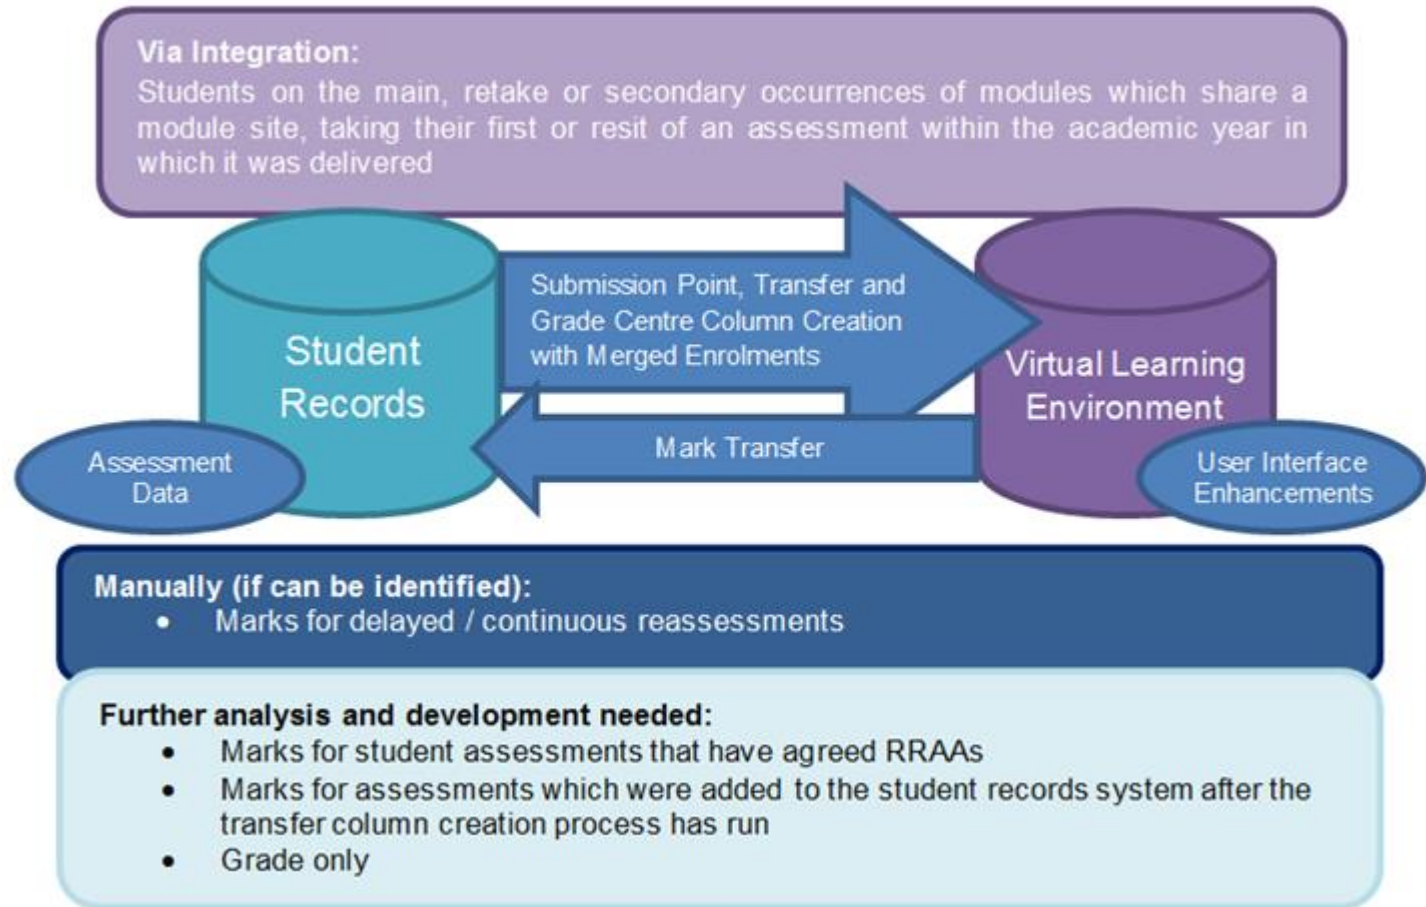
Via Integration:
Students on the main, retake or secondary occurrences of modules which share a module site, taking their first or resit of an assessment within the academic year in which it was delivered

Student Records

Submission Point, Transfer and Grade Centre Column Creation with Merged Enrolments

Virtual Learning Environment

Mark Transfer

Assessment Data

User Interface Enhancements

Manually (if can be identified):
• Marks for delayed / continuous reassessments

Further analysis and development needed:
• Marks for student assessments that have agreed RRAAs
• Marks for assessments which were added to the student records system after the transfer column creation process has run
• Grade only